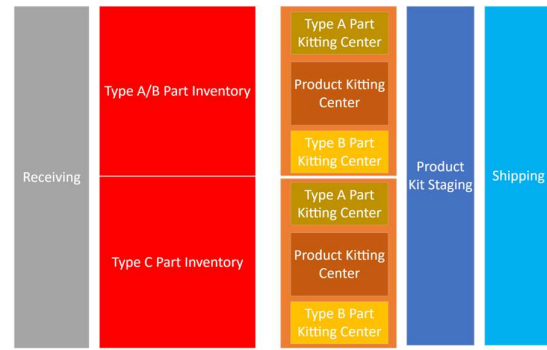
Receiving

Type A/B Part Inventory

Type C Part Inventory

Type A Part Kitting Center

Product Kitting Center

Type B Part Kitting Center

Type A Part Kitting Center

Product Kitting Center

Type B Part Kitting Center

Product Kit Staging

Shipping